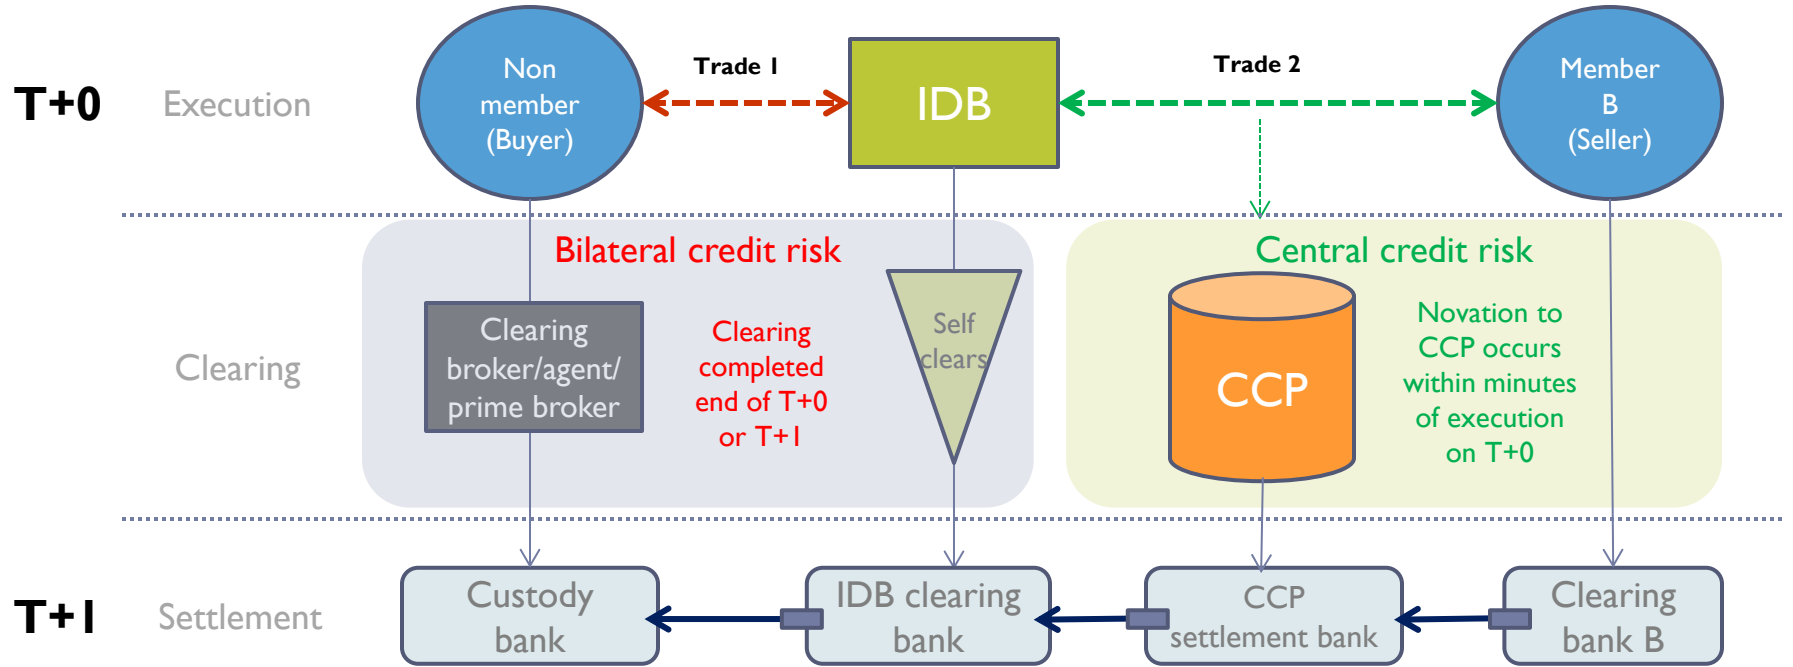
T+0 Execution

Non member (Buyer)

Trade 1

IDB

Trade 2

Member B (Seller)

Clearing

Bilateral credit risk

Clearing broker/agent/ prime broker

Clearing completed end of T+0 or T+1

Self clears

Central credit risk

CCP

Novation to CCP occurs within minutes of execution on T+0

T+1 Settlement

Custody bank

IDB clearing bank

CCP settlement bank

Clearing bank B